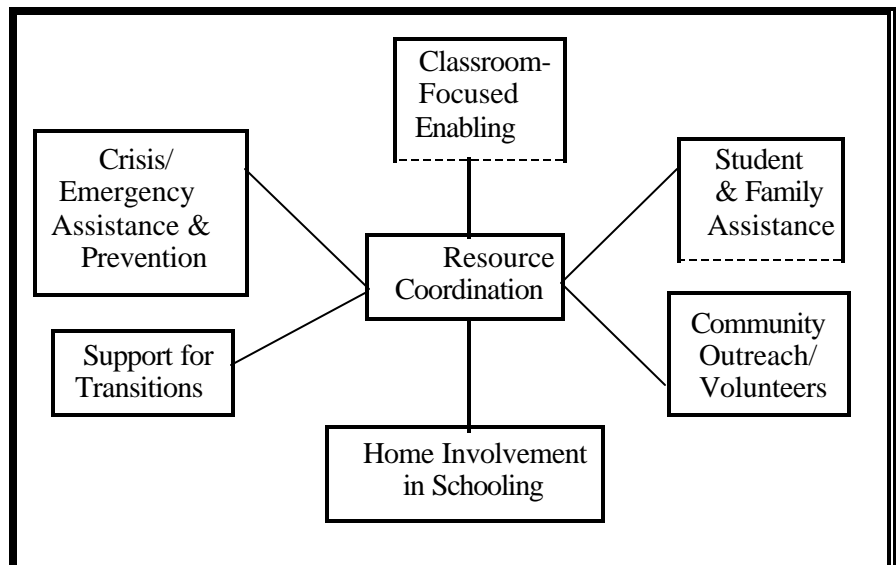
Classroom-Focused Enabling

Crisis/ Emergency Assistance & Prevention

Student & Family Assistance

Resource Coordination

Support for Transitions

Community Outreach/ Volunteers

Home Involvement in Schooling